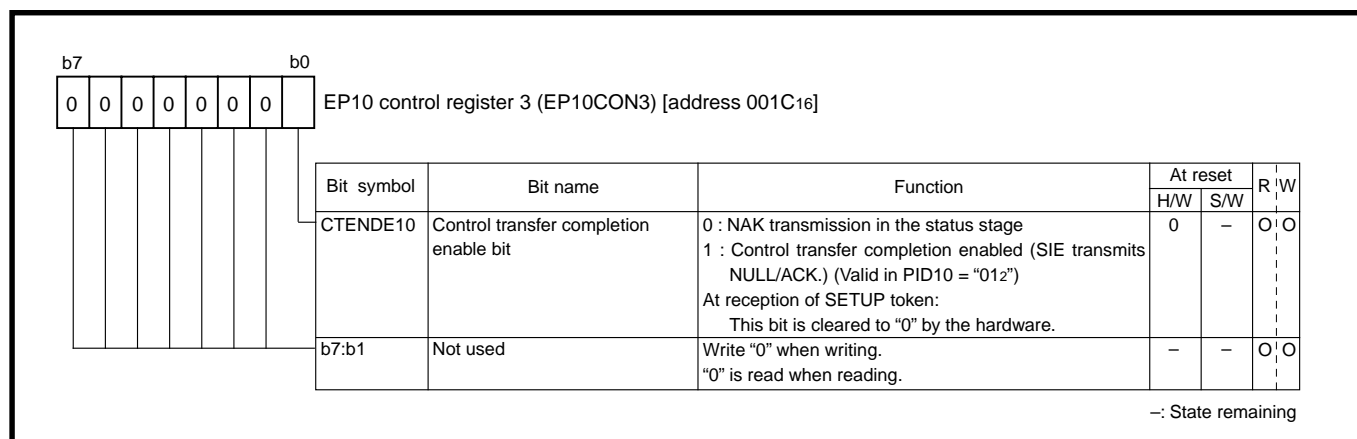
b7 b0

| 0 | 0 | 0 | 0 | 0 | 0 | 0 | |

EP10 control register 3 (EP10CON3) [address $001C_{16}$]

| Bit symbol | Bit name | Function | At reset H/W | At reset S/W | R | W |
|---|---|---|---|---|---|---|
| CTENDE10 | Control transfer completion enable bit | 0 : NAK transmission in the status stage<br>1 : Control transfer completion enabled (SIE transmits NULL/ACK.) (Valid in PID10 = “$01_2$”)<br>At reception of SETUP token:<br>This bit is cleared to “0” by the hardware. | 0 | – | O | O |
| b7:b1 | Not used | Write “0” when writing.<br>“0” is read when reading. | – | – | O | O |

–: State remaining